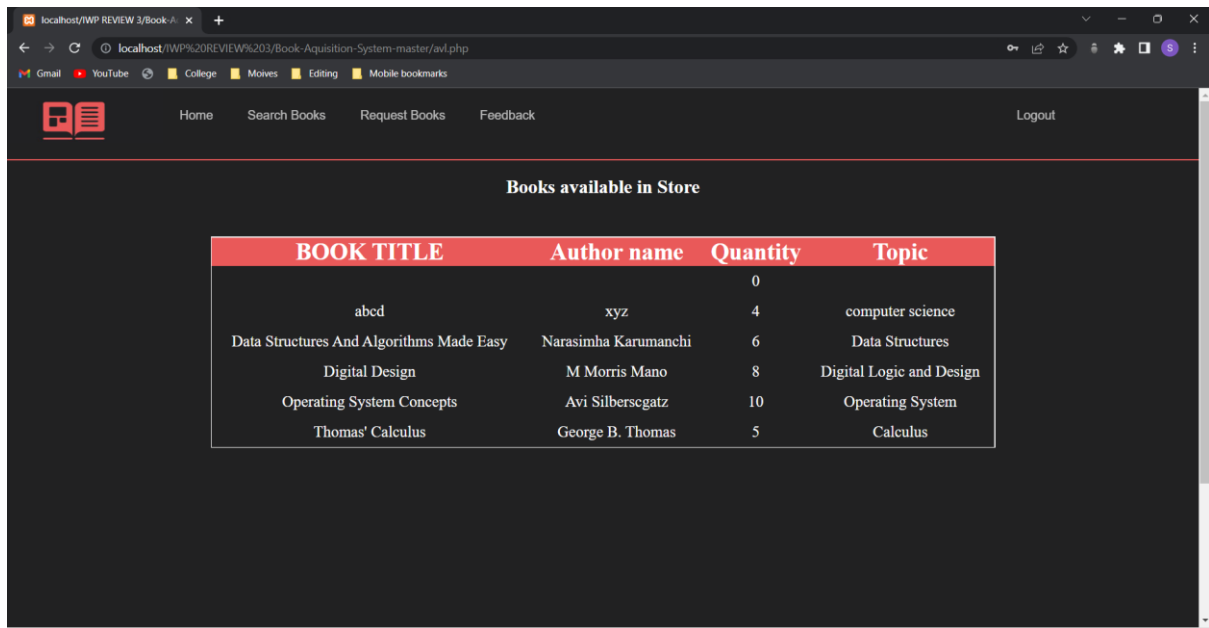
localhost/IWP REVIEW 3/Book-A ×

localhost/IWP%20REVIEW%203/Book-Aquisition-System-master/avl.php

Gmail YouTube College Moives Editing Mobile bookmarks

Home Search Books Request Books Feedback Logout

Books available in Store

| BOOK TITLE | Author name | Quantity | Topic |
|---|---|---|---|
| | | 0 | |
| abcd | xyz | 4 | computer science |
| Data Structures And Algorithms Made Easy | Narasimha Karumanchi | 6 | Data Structures |
| Digital Design | M Morris Mano | 8 | Digital Logic and Design |
| Operating System Concepts | Avi Silberscgatz | 10 | Operating System |
| Thomas' Calculus | George B. Thomas | 5 | Calculus |